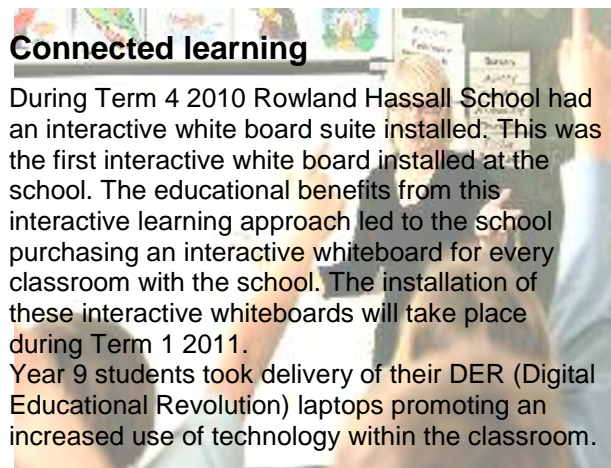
Connected learning

During Term 4 2010 Rowland Hassall School had an interactive white board suite installed. This was the first interactive white board installed at the school. The educational benefits from this interactive learning approach led to the school purchasing an interactive whiteboard for every classroom with the school. The installation of these interactive whiteboards will take place during Term 1 2011.
Year 9 students took delivery of their DER (Digital Educational Revolution) laptops promoting an increased use of technology within the classroom.